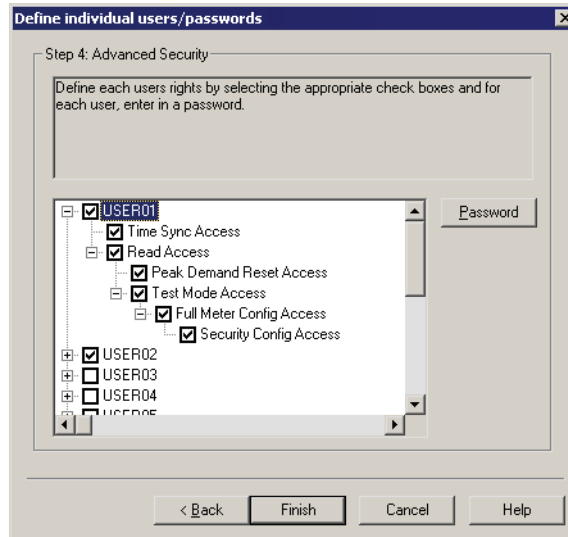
Define individual users/passwords

Step 4: Advanced Security

Define each users rights by selecting the appropriate check boxes and for each user, enter in a password.

USER01
Time Sync Access
Read Access
Peak Demand Reset Access
Test Mode Access
Full Meter Config Access
Security Config Access
USER02
USER03
USER04
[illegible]

Password

< Back
Finish
Cancel
Help